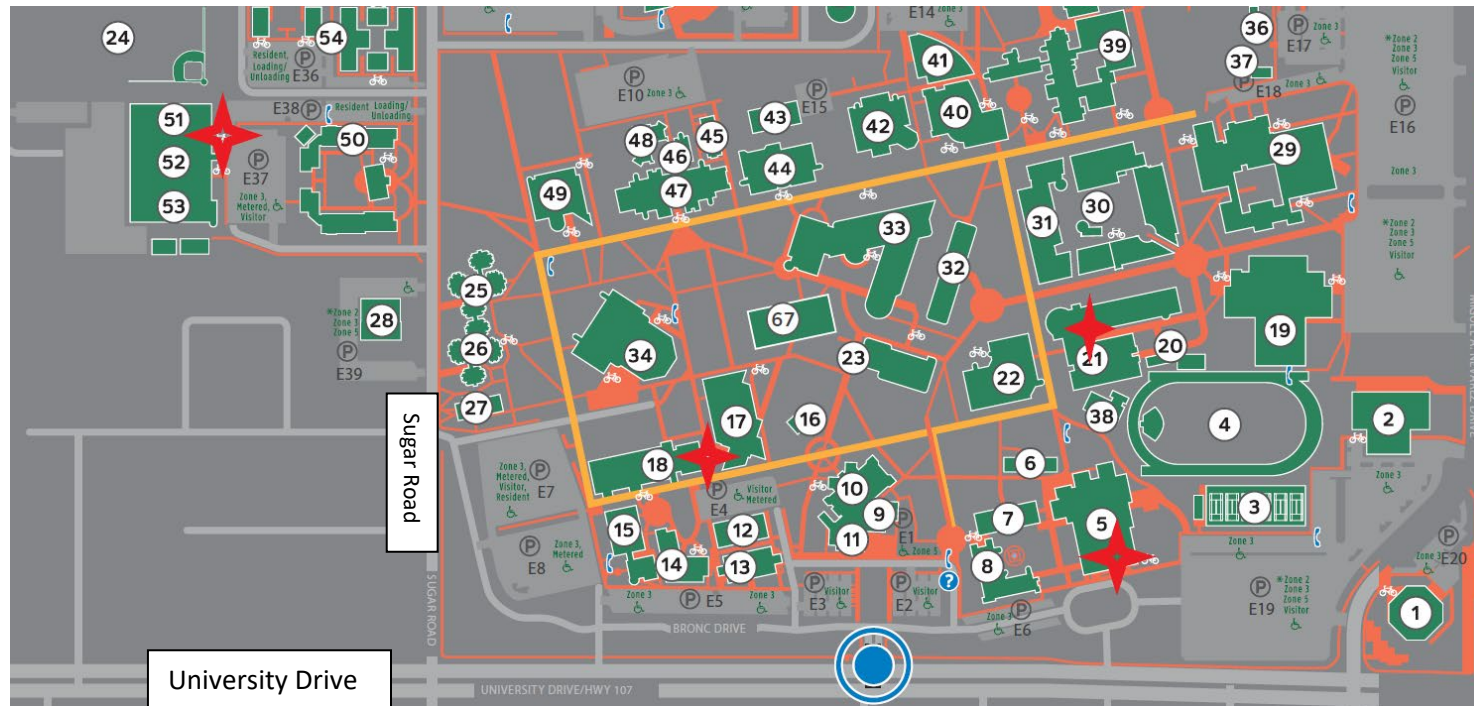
24
54
Resident, Loading/ Unloading
E36
E38
Resident Loading/ Unloading
E14 Zone 3
41
39
36
E17 Zone 3
37
E18
Zone 3
*Zone 2 Zone 3 Zone 5 Visitor
E16
E10 Zone 3
E15
43
42
40
51
52
53
E37
Zone 3, Metered, Visitor
50
48
46
45
47
44
29
49
33
31
30
Zone 3
*Zone 2 Zone 3 Zone 5 Visitor
32
25
*Zone 2 Zone 3 Zone 5
28
E39
26
34
67
23
21
20
19
22
27
17
16
38
4
2
Sugar Road
Zone 3, Metered, Visitor, Resident
E7
18
E4
Visitor Metered
10
6
Zone 3
9
E1
7
5
3
15
12
11
Zone 3
E8
Zone 3, Metered
14
13
8
Zone 3
Zone 3
E20
E5
Zone 3
Zone 3
E3 Visitor
E2 Visitor
Zone 3
E6
E19
*Zone 2 Zone 3 Zone 5 Visitor
1
BRONC DRIVE
SUGAR ROAD
University Drive
UNIVERSITY DRIVE/HWY 107